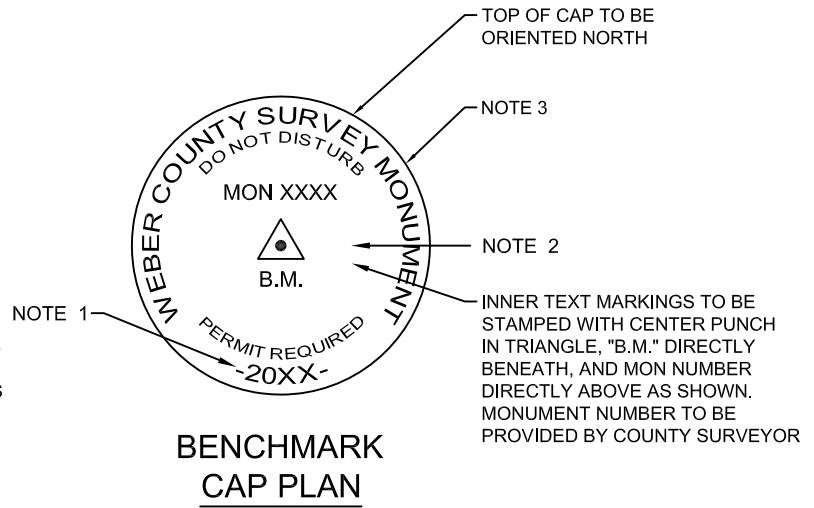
TOP OF CAP TO BE ORIENTED NORTH

NOTE 3

WEBER COUNTY SURVEY MONUMENT

DO NOT DISTURB

MON XXXX

NOTE 2

B.M.

NOTE 1

INNER TEXT MARKINGS TO BE STAMPED WITH CENTER PUNCH IN TRIANGLE, "B.M." DIRECTLY BENEATH, AND MON NUMBER DIRECTLY ABOVE AS SHOWN. MONUMENT NUMBER TO BE PROVIDED BY COUNTY SURVEYOR

PERMIT REQUIRED

-20XX-

BENCHMARK CAP PLAN